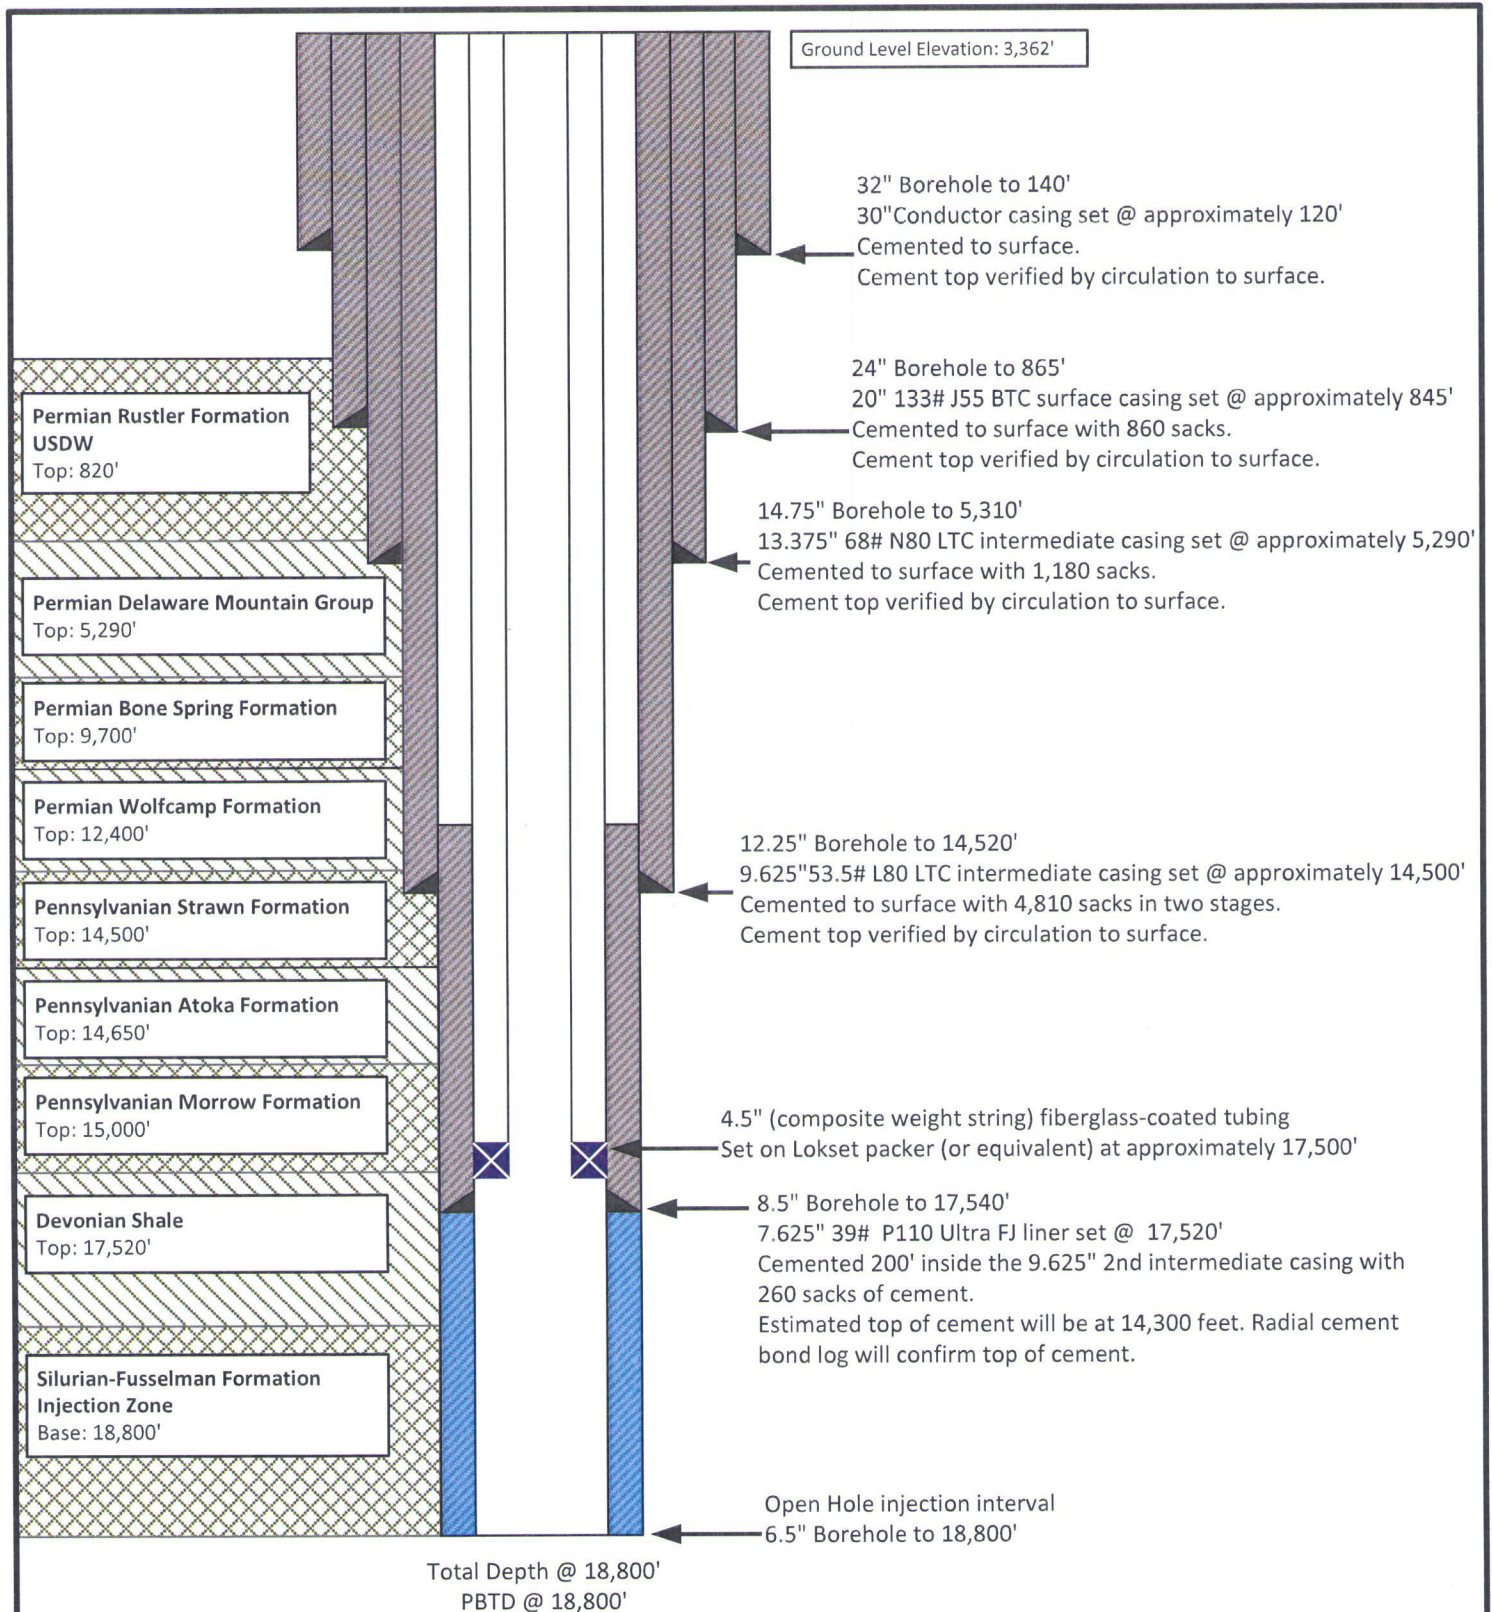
Ground Level Elevation: 3,362'

32" Borehole to 140'
30"Conductor casing set @ approximately 120'
Cemented to surface.
Cement top verified by circulation to surface.

24" Borehole to 865'
20" 133# J55 BTC surface casing set @ approximately 845'
Cemented to surface with 860 sacks.
Cement top verified by circulation to surface.

14.75" Borehole to 5,310'
13.375" 68# N80 LTC intermediate casing set @ approximately 5,290'
Cemented to surface with 1,180 sacks.
Cement top verified by circulation to surface.

12.25" Borehole to 14,520'
9.625"53.5# L80 LTC intermediate casing set @ approximately 14,500'
Cemented to surface with 4,810 sacks in two stages.
Cement top verified by circulation to surface.

4.5" (composite weight string) fiberglass-coated tubing
Set on Lokset packer (or equivalent) at approximately 17,500'

8.5" Borehole to 17,540'
7.625" 39# P110 Ultra FJ liner set @ 17,520'
Cemented 200' inside the 9.625" 2nd intermediate casing with 260 sacks of cement.
Estimated top of cement will be at 14,300 feet. Radial cement bond log will confirm top of cement.

Open Hole injection interval
6.5" Borehole to 18,800'

Permian Rustler Formation
USDW
Top: 820'

Permian Delaware Mountain Group
Top: 5,290'

Permian Bone Spring Formation
Top: 9,700'

Permian Wolfcamp Formation
Top: 12,400'

Pennsylvanian Strawn Formation
Top: 14,500'

Pennsylvanian Atoka Formation
Top: 14,650'

Pennsylvanian Morrow Formation
Top: 15,000'

Devonian Shale
Top: 17,520'

Silurian-Fusselman Formation
Injection Zone
Base: 18,800'

Total Depth @ 18,800'
PBTD @ 18,800'